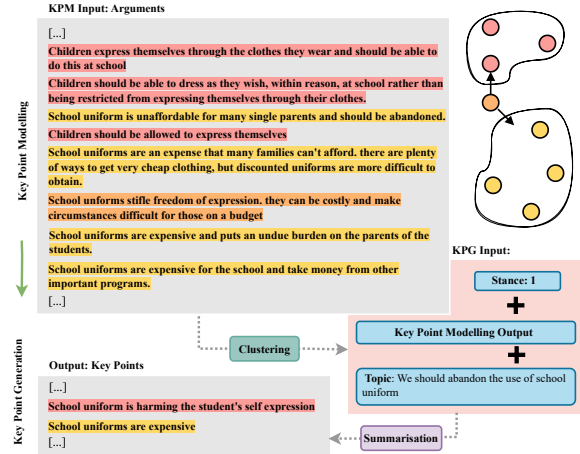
KPM Input: Arguments

[...]

Children express themselves through the clothes they wear and should be able to do this at school

Children should be able to dress as they wish, within reason, at school rather than being restricted from expressing themselves through their clothes.

School uniform is unaffordable for many single parents and should be abandoned.

Children should be allowed to express themselves

School uniforms are an expense that many families can't afford. there are plenty of ways to get very cheap clothing, but discounted uniforms are more difficult to obtain.

School uniforms stifle freedom of expression. they can be costly and make circumstances difficult for those on a budget

School uniforms are expensive and puts an undue burden on the parents of the students.

School uniforms are expensive for the school and take money from other important programs.

[...]

Key Point Modelling

Key Point Generation

KPG Input:

Stance: 1

+

Key Point Modelling Output

+

Topic: We should abandon the use of school uniform

Clustering

Output: Key Points

[...]

School uniform is harming the student's self expression

School uniforms are expensive

[...]

Summarisation